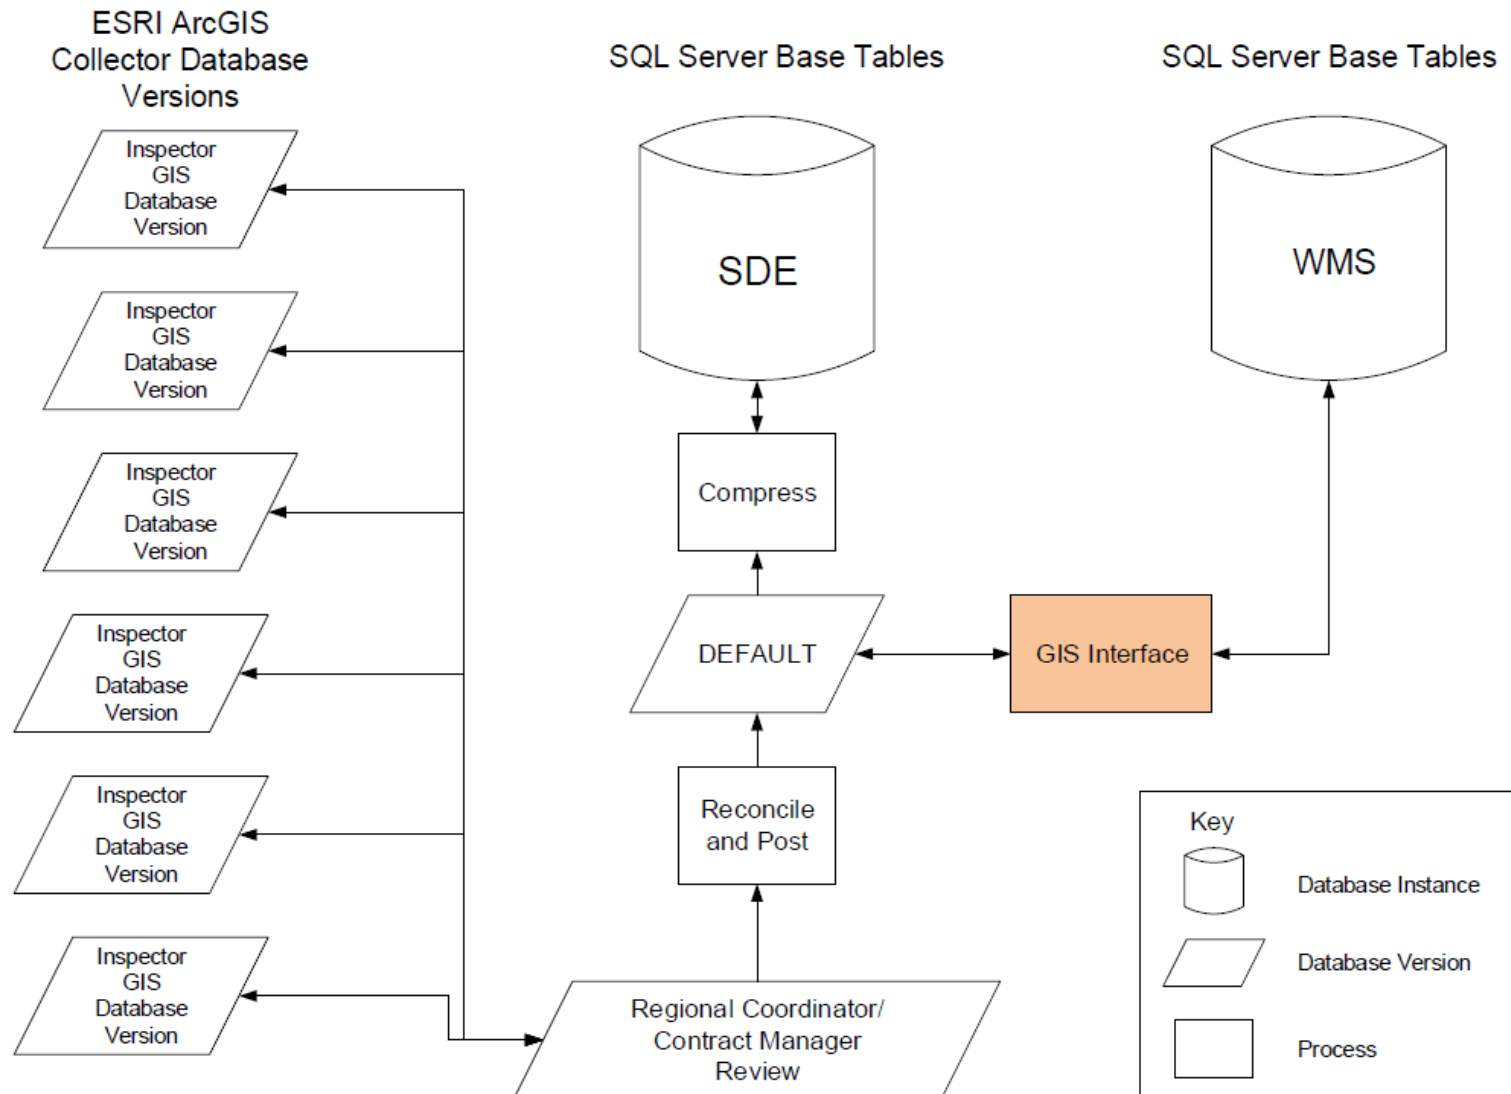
ESRI ArcGIS Collector Database Versions

SQL Server Base Tables

SQL Server Base Tables

Inspector GIS Database Version

Inspector GIS Database Version

Inspector GIS Database Version

Inspector GIS Database Version

Inspector GIS Database Version

Inspector GIS Database Version

SDE

WMS

Compress

DEFAULT

GIS Interface

Reconcile and Post

Regional Coordinator/ Contract Manager Review

Key

Database Instance

Database Version

Process